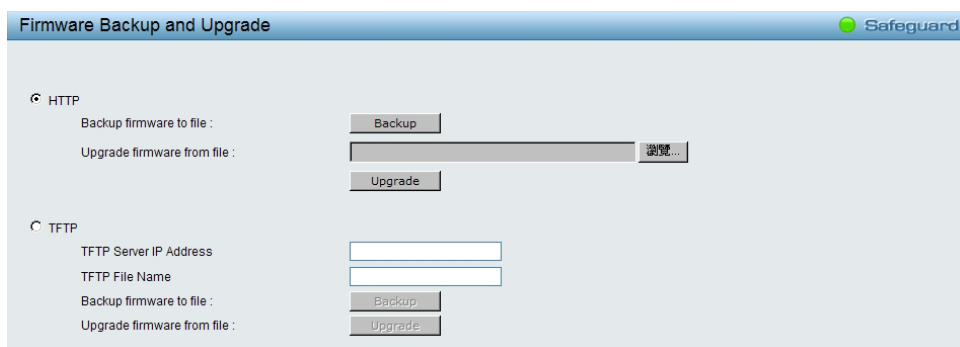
Firmware Backup and Upgrade

Safeguard

HTTP

Backup firmware to file :

Backup

Upgrade firmware from file :

瀏覽...

Upgrade

TFTP

TFTP Server IP Address

TFTP File Name

Backup firmware to file :

Backup

Upgrade firmware from file :

Upgrade